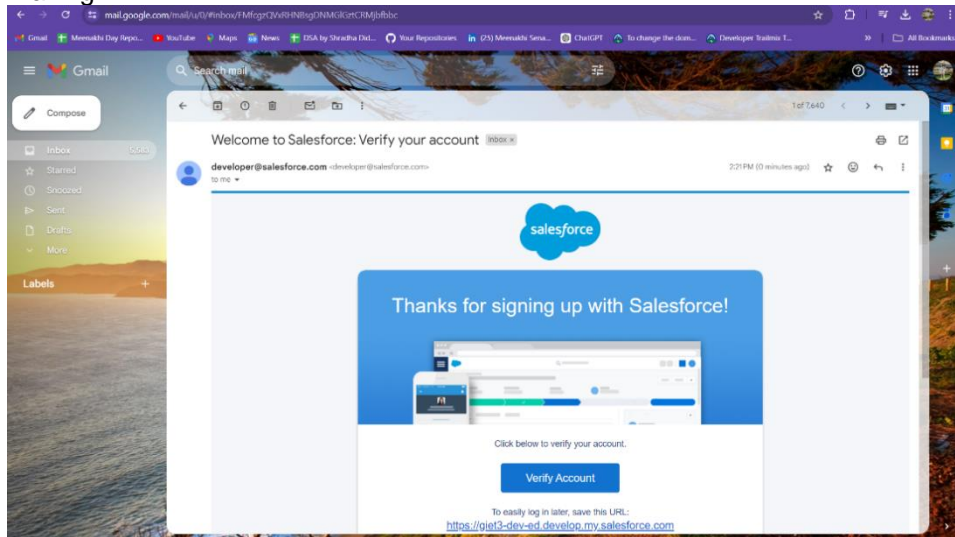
mail.google.com/mail/u/0/#inbox/FMfcgzQVxRHNBsgDNMGKztCRMjbfbbc

Gmail Meenakshi Day Repo... YouTube Maps News DSA by Shradha Did... Your Repositories (25) Meenakshi Sena... ChatGPT To change the dom... Developer Trailmix T... All Bookmarks

Gmail

Search mail

Compose

Inbox 5,683
Starred
Snoozed
Sent
Drafts
More

Labels +

1 of 7,640

Welcome to Salesforce: Verify your account Inbox ×

developer@salesforce.com <developer@salesforce.com>
to me

2:21 PM (0 minutes ago)

salesforce

Thanks for signing up with Salesforce!

Click below to verify your account.

Verify Account

To easily log in later, save this URL:
https://giet3-dev-ed.develop.my.salesforce.com